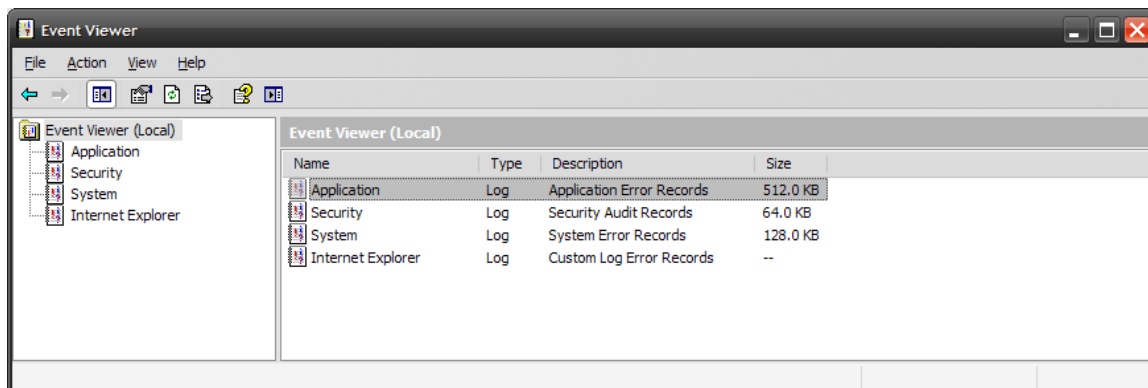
Event Viewer

File Action View Help

Event Viewer (Local)
Application
Security
System
Internet Explorer

Event Viewer (Local)

| Name | Type | Description | Size |
|---|---|---|---|
| Application | Log | Application Error Records | 512.0 KB |
| Security | Log | Security Audit Records | 64.0 KB |
| System | Log | System Error Records | 128.0 KB |
| Internet Explorer | Log | Custom Log Error Records | -- |